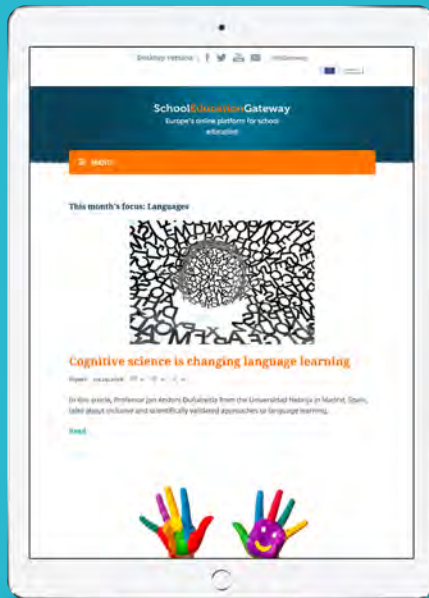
Desktop version | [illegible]

SchoolEducationGateway
Europe's online platform for school education

MENU

This month's focus: Languages

Cognitive science is changing language learning

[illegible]

In this article, Professor Jon Andoni Duñabeitia from the Universidad Nebrija in Madrid, Spain, talks about inclusive and scientifically validated approaches to language learning.

Read